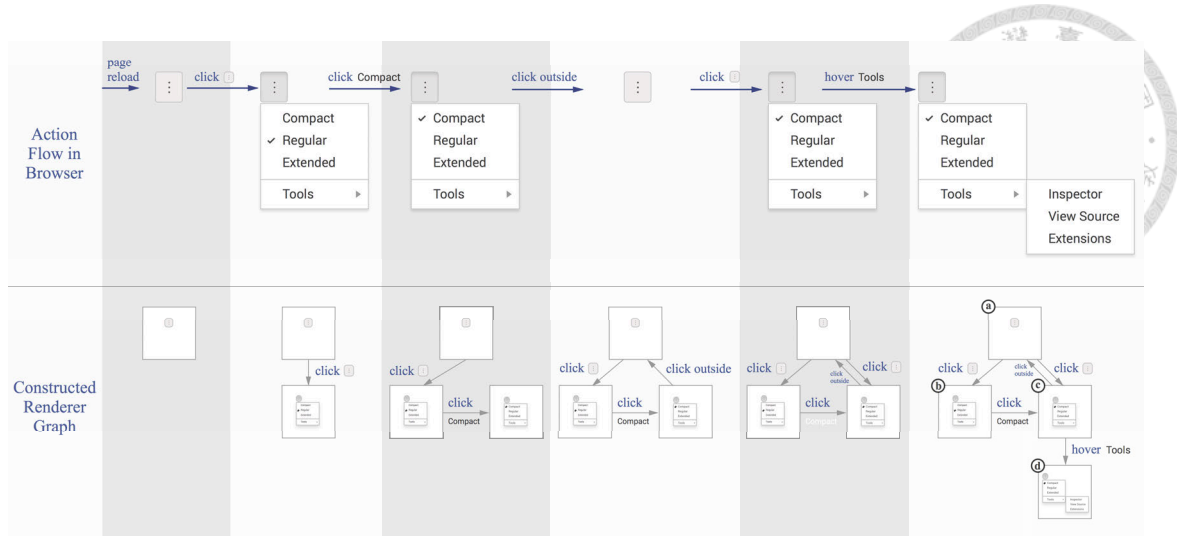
page reload

click

click Compact

click outside

click

hover Tools

Action Flow in Browser

Compact
✓ Regular
Extended
Tools ▸

✓ Compact
Regular
Extended
Tools ▸

✓ Compact
Regular
Extended
Tools ▸

✓ Compact
Regular
Extended
Tools ▸

Inspector
View Source
Extensions

Constructed Renderer Graph

click

click
click
Compact

click
click
Compact
click outside

click
click
Compact
click outside
click

ⓐ
click
ⓑ
click outside
click
ⓒ
click
Compact
hover Tools
ⓓ